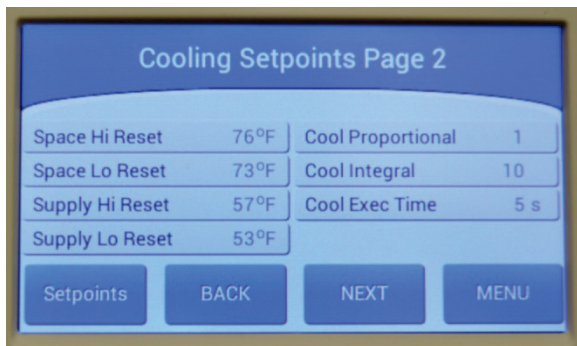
Cooling Setpoints Page 2

| Space Hi Reset | 76°F | Cool Proportional | 1 |
|---|---|---|---|
| Space Lo Reset | 73°F | Cool Integral | 10 |
| Supply Hi Reset | 57°F | Cool Exec Time | 5 s |
| Supply Lo Reset | 53°F | | |

Setpoints BACK NEXT MENU